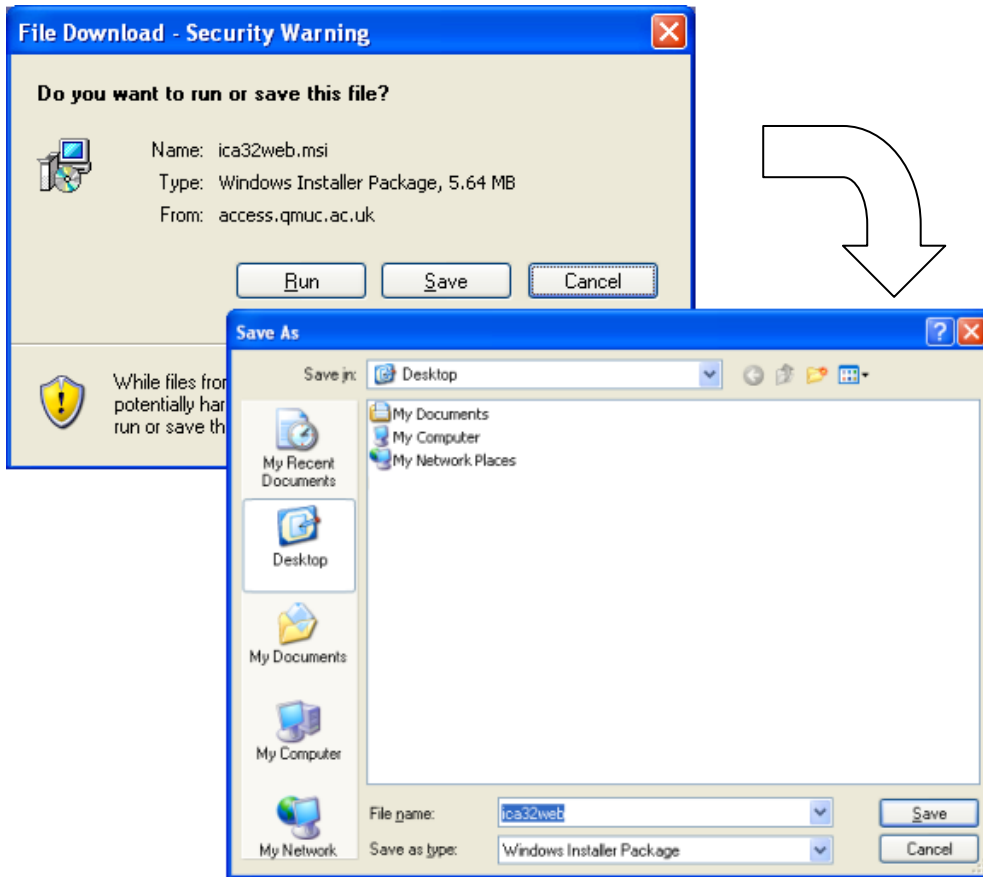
File Download - Security Warning

Do you want to run or save this file?

Name: ica32web.msi
Type: Windows Installer Package, 5.64 MB
From: access.qmuc.ac.uk

Run Save Cancel

While files fro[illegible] potentially ha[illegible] run or save th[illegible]

Save As

Save in: Desktop

My Recent Documents
Desktop
My Documents
My Computer
My Network

My Documents
My Computer
My Network Places

File name: ica32web
Save as type: Windows Installer Package

Save
Cancel